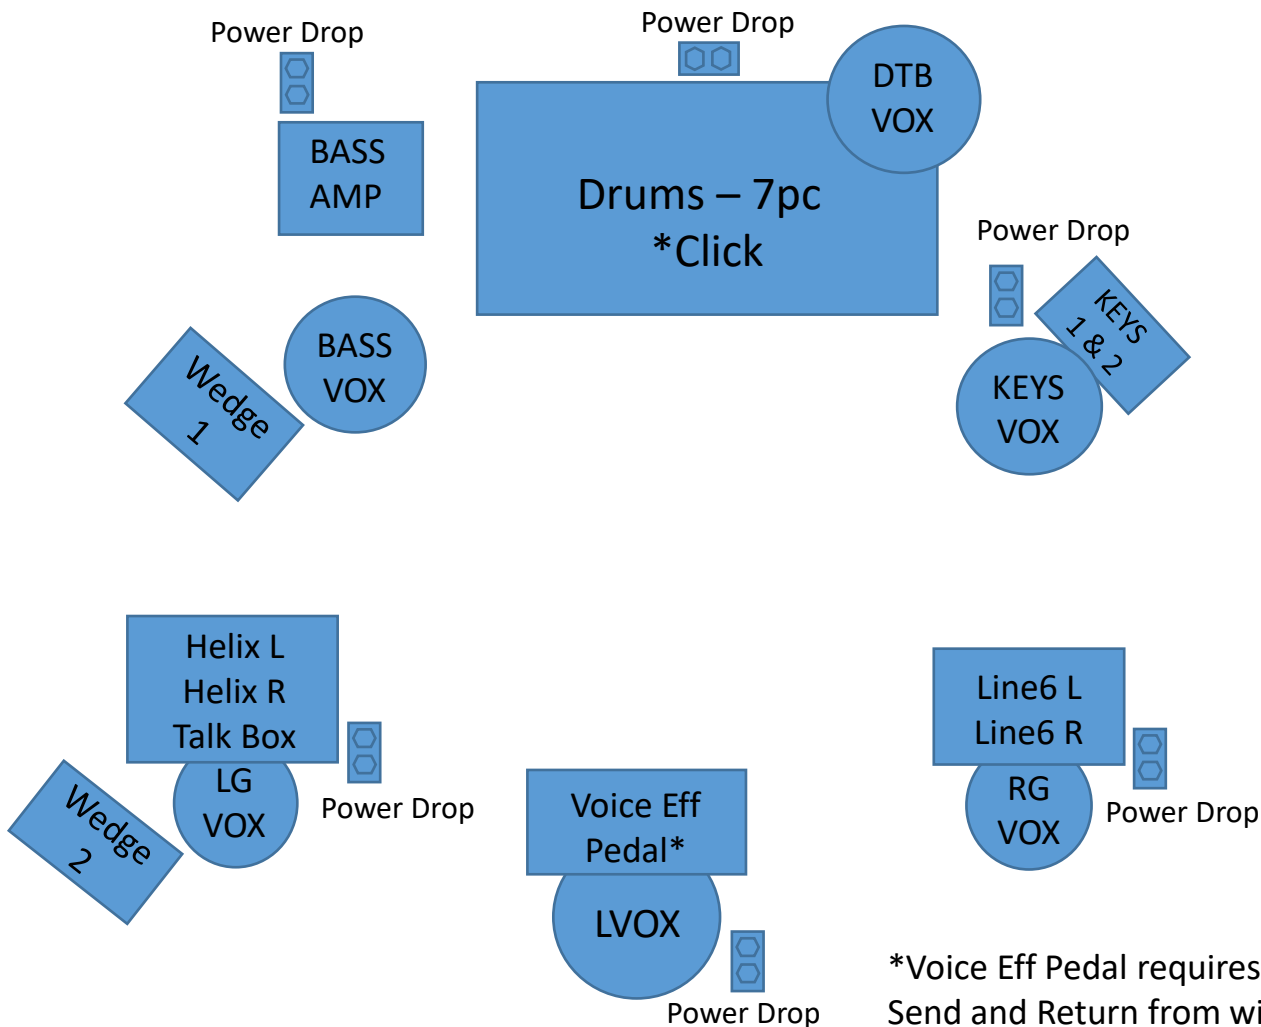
Power Drop

Power Drop

DTB VOX

BASS AMP

Drums – 7pc
*Click

Power Drop

KEYS 1 & 2

BASS VOX

Wedge 1

KEYS VOX

Helix L
Helix R
Talk Box

Line6 L
Line6 R

LG VOX

Power Drop

RG VOX

Power Drop

Wedge 2

Voice Eff Pedal*

LVOX

Power Drop

*Voice Eff Pedal requires
Send and Return from wi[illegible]